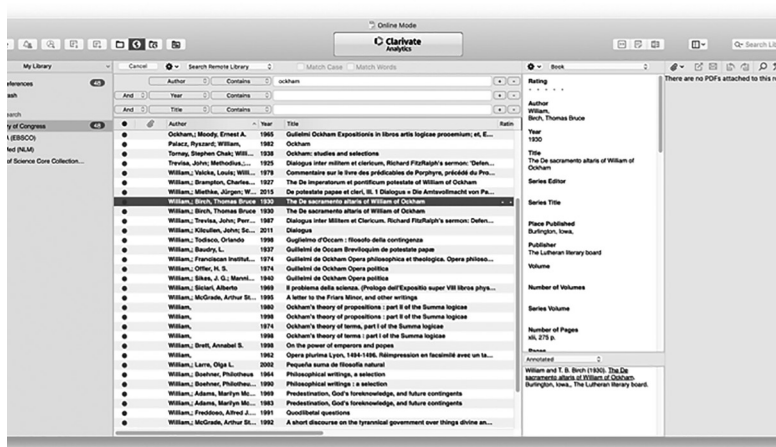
Online Mode

Clarivate Analytics

My Library
eferences
ash
earch
y of Congress 48
(EBSCO)
ed (NLM)
of Science Core Collection...

Cancel
Search Remote Library
Match Case
Match Words

Author Contains ockham
And Year Contains
And Title Contains

| Author | Year | Title |
|---|---|---|
| Ockham,; Moody, Ernest A. | 1965 | Guilelmi Ockham Expositionis in libros artis logicae prooemium; et, E... |
| Palacz, Ryszard; William, | 1982 | Ockham |
| Tornay, Stephen Chak; Willi... | 1938 | Ockham: studies and selections |
| Trevisa, John; Methodius,... | 1925 | Dialogus inter militem et clericum, Richard FitzRalph's sermon: 'Defen... |
| William,; Vaicke, Louis; Willi... | 1978 | Commentaire sur le livre des prédicables de Porphyre, précédé du Pro... |
| William,; Brampton, Charles... | 1927 | The De imperatorum et pontificum potestate of William of Ockham |
| William,; Miethke, Jürgen; W... | 2015 | De potestate papae et cleri, III. 1 Dialogus = Die Amtsvollmacht von Pa... |
| William,; Birch, Thomas Bruce | 1930 | The De sacramento altaris of William of Ockham |
| William,; Birch, Thomas Bruce | 1930 | The De sacramento altaris of William of Ockham |
| William,; Trevisa, John; Perr... | 1987 | Dialogus inter Militem et Clericum. Richard FitzRalph's sermon: 'Defen... |
| William,; Kilcullen, John; Sc... | 2011 | Dialogus |
| William,; Todisco, Orlando | 1998 | Guglielmo d'Occam : filosofo della contingenza |
| William,; Baudry, L. | 1937 | Guillelmi de Occam Breviloquim de potestate papae |
| William,; Franciscan Institut... | 1974 | Guillelmi de Ockham Opera philosophica et theologica. Opera philoso... |
| William,; Offler, H. S. | 1974 | Guillelmi de Ockham Opera politica |
| William,; Sikes, J. G.; Manni... | 1940 | Guillelmi de Ockham Opera politica |
| William,; Siciari, Alberto | 1969 | Il problema della scienza. (Prologo dell'Expositio super VIII libros phys... |
| William,; McGrade, Arthur St... | 1995 | A letter to the Friars Minor, and other writings |
| William, | 1980 | Ockham's theory of propositions : part II of the Summa logicae |
| William, | 1998 | Ockham's theory of propositions : part II of the Summa logicae |
| William, | 1974 | Ockham's theory of terms, part I of the Summa logicae |
| William, | 1998 | Ockham's theory of terms : part I of the Summa logicae |
| William,; Brett, Annabel S. | 1998 | On the power of emperors and popes |
| William, | 1962 | Opera plurima Lyon, 1494-1496. Réimpression en facsimilé avec un ta... |
| William,; Larre, Olga L. | 2002 | Pequeña suma de filosofia natural |
| William,; Boehner, Philotheus | 1964 | Philosophical writings, a selection |
| William,; Boehner, Philotheu... | 1990 | Philosophical writings : a selection |
| William,; Adams, Marilyn Mc... | 1969 | Predestination, God's foreknowledge, and future contingents |
| William,; Adams, Marilyn Mc... | 1983 | Predestination, God's foreknowledge, and future contingents |
| William,; Freddoso, Alfred J... | 1991 | Quodlibetal questions |
| William,; McGrade, Arthur St... | 1992 | A short discourse on the tyrannical government over things divine an... |

Book

Rating

Author
William,
Birch, Thomas Bruce

Year
1930

Title
The De sacramento altaris of William of Ockham

Series Editor

Series Title

Place Published
Burlington, Iowa,

Publisher
The Lutheran literary board

Volume

Number of Volumes

Series Volume

Number of Pages
xlii, 275 p.

Annotated

William and T. B. Birch (1930). The De sacramento altaris of William of Ockham. Burlington, Iowa,, The Lutheran literary board.

There are no PDFs attached to this r